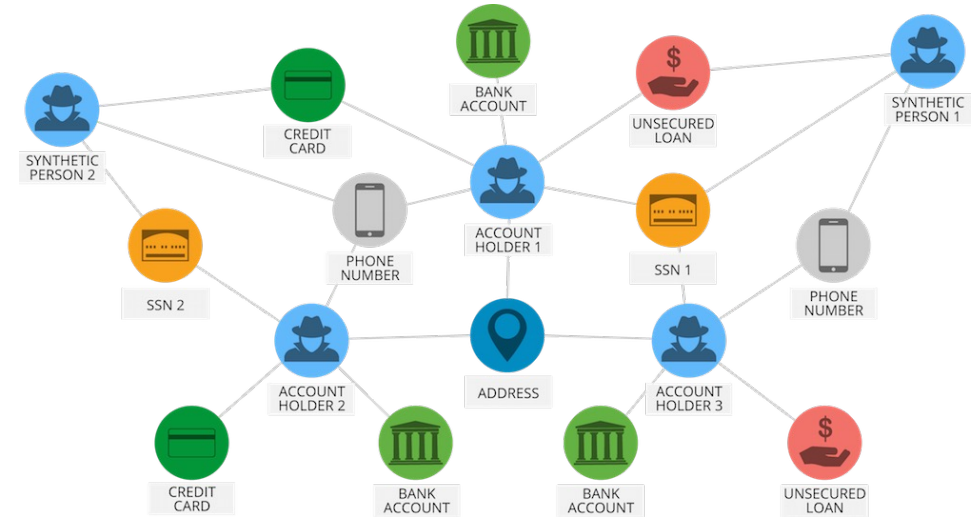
BANK ACCOUNT

UNSECURED LOAN

SYNTHETIC PERSON 1

CREDIT CARD

SYNTHETIC PERSON 2

ACCOUNT HOLDER 1

SSN 1

PHONE NUMBER

SSN 2

PHONE NUMBER

ADDRESS

ACCOUNT HOLDER 2

ACCOUNT HOLDER 3

CREDIT CARD

BANK ACCOUNT

BANK ACCOUNT

UNSECURED LOAN